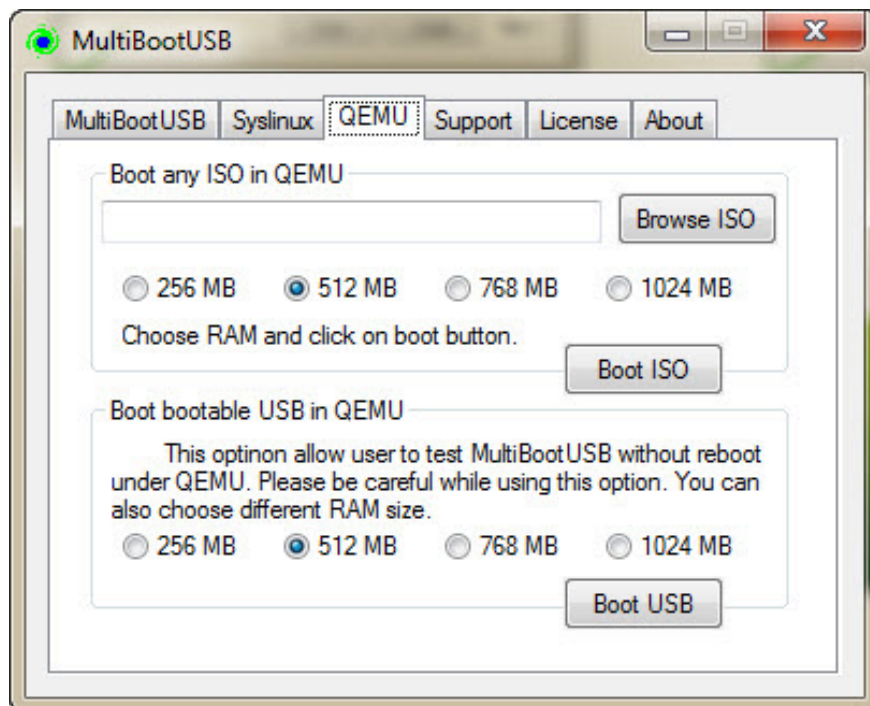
MultiBootUSB

MultiBootUSB | Syslinux | QEMU | Support | License | About

Boot any ISO in QEMU

Browse ISO

256 MB 512 MB 768 MB 1024 MB

Choose RAM and click on boot button.

Boot ISO

Boot bootable USB in QEMU

This optinon allow user to test MultiBootUSB without reboot under QEMU. Please be careful while using this option. You can also choose different RAM size.

256 MB 512 MB 768 MB 1024 MB

Boot USB